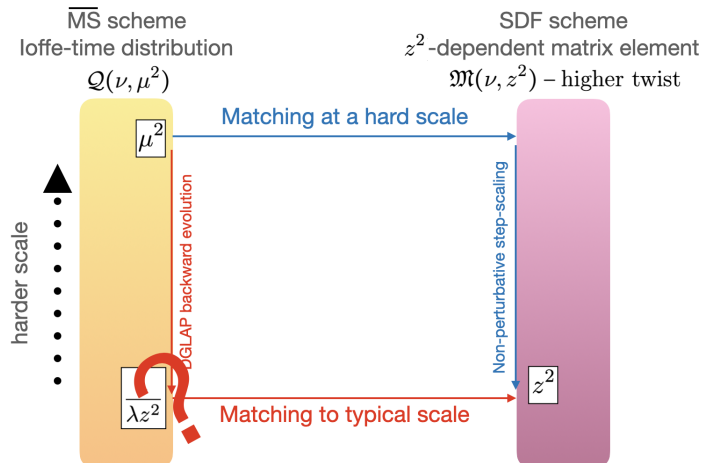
$\overline{\text{MS}}$ scheme
Ioffe-time distribution
$\mathcal{Q}(\nu, \mu^2)$

SDF scheme
$z^2$-dependent matrix element
$\mathfrak{M}(\nu, z^2)$ – higher twist

$\mu^2$

Matching at a hard scale

harder scale

DGLAP backward evolution

Non-perturbative step-scaling

$\overline{\lambda z^2}$

Matching to typical scale

$z^2$